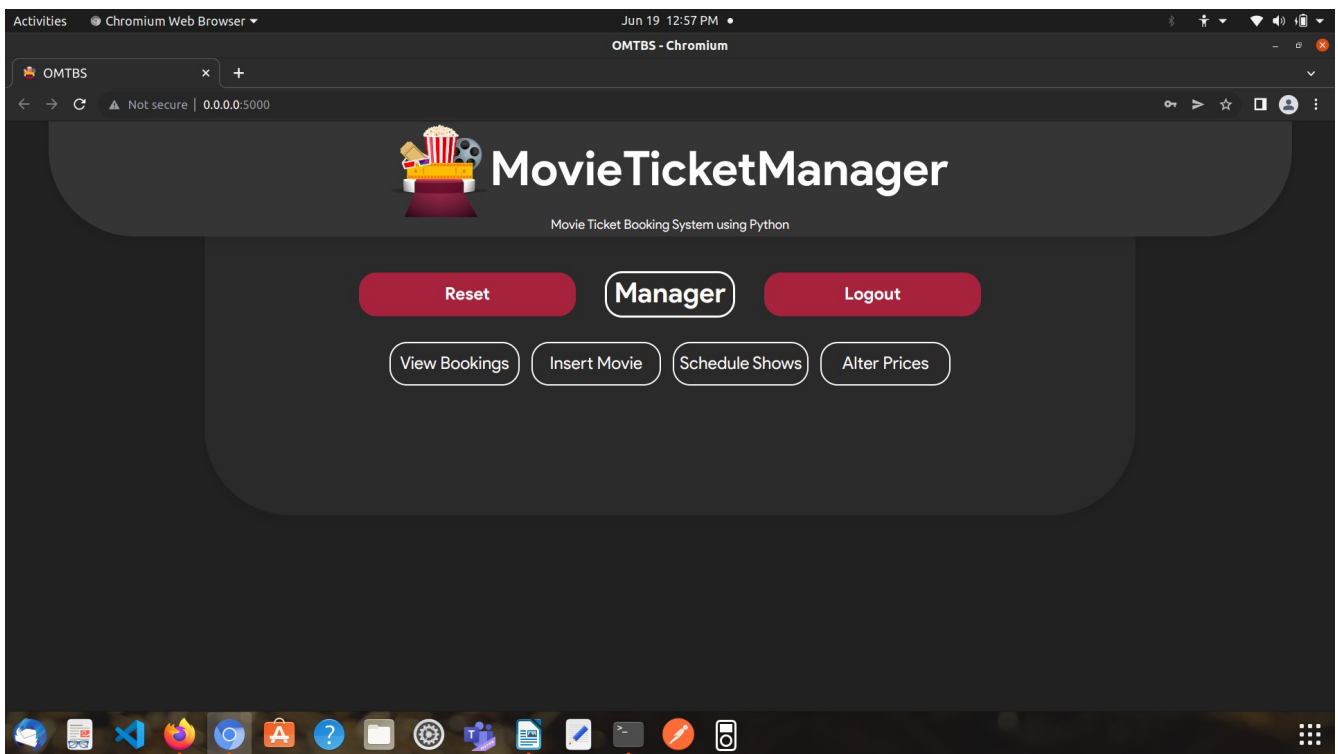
Activities Chromium Web Browser Jun 19 12:57 PM

OMTBS - Chromium

OMTBS ×

Not secure | 0.0.0.0:5000

MovieTicketManager

Movie Ticket Booking System using Python

Reset Manager Logout

View Bookings Insert Movie Schedule Shows Alter Prices